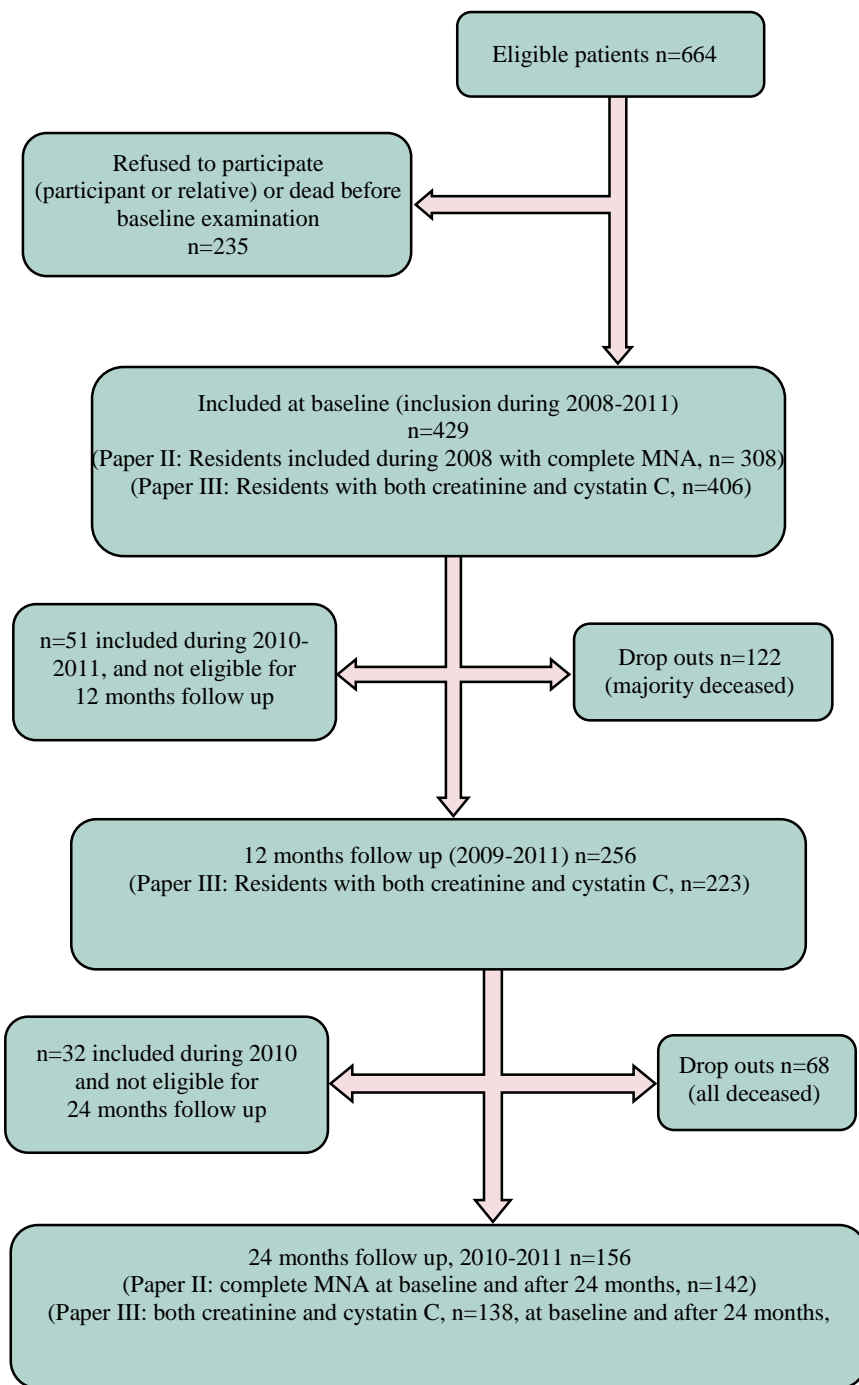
Eligible patients n=664

Refused to participate (participant or relative) or dead before baseline examination n=235

Included at baseline (inclusion during 2008-2011) n=429 (Paper II: Residents included during 2008 with complete MNA, n= 308) (Paper III: Residents with both creatinine and cystatin C, n=406)

n=51 included during 2010-2011, and not eligible for 12 months follow up

Drop outs n=122 (majority deceased)

12 months follow up (2009-2011) n=256 (Paper III: Residents with both creatinine and cystatin C, n=223)

n=32 included during 2010 and not eligible for 24 months follow up

Drop outs n=68 (all deceased)

24 months follow up, 2010-2011 n=156 (Paper II: complete MNA at baseline and after 24 months, n=142) (Paper III: both creatinine and cystatin C, n=138, at baseline and after 24 months,